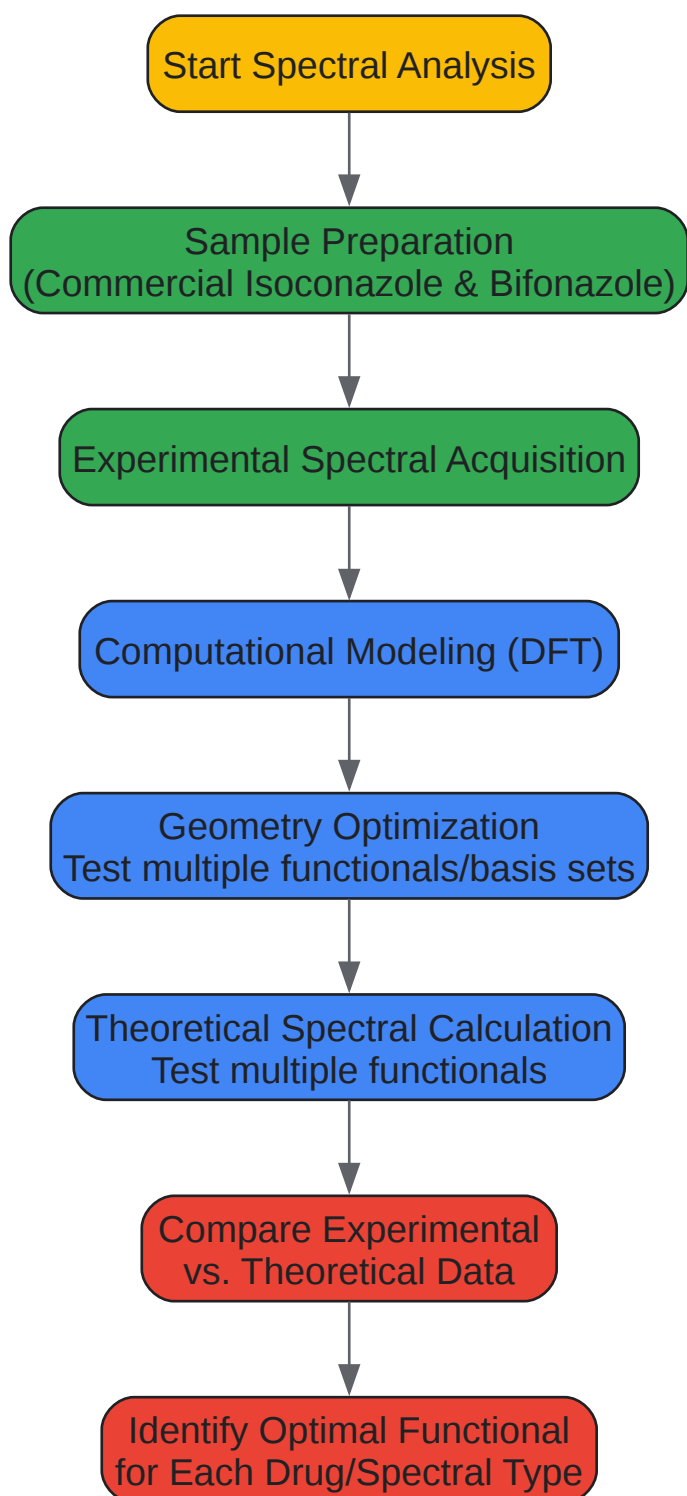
Start Spectral Analysis

Sample Preparation
(Commercial Isoconazole & Bifonazole)

Experimental Spectral Acquisition

Computational Modeling (DFT)

Geometry Optimization
Test multiple functionals/basis sets

Theoretical Spectral Calculation
Test multiple functionals

Compare Experimental
vs. Theoretical Data

Identify Optimal Functional
for Each Drug/Spectral Type